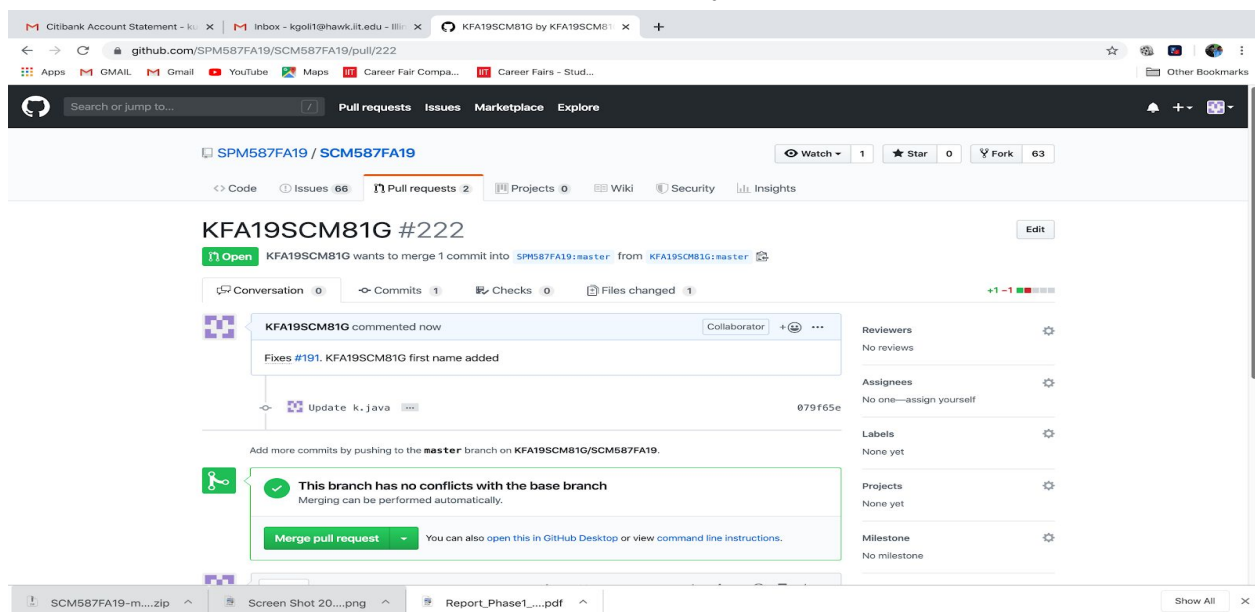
Citibank Account Statement - ku ×
Inbox - kgoli1@hawk.iit.edu - Illi ×
KFA19SCM81G by KFA19SCM81 ×
+

github.com/SPM587FA19/SCM587FA19/pull/222

Apps GMAIL Gmail YouTube Maps Career Fair Compa... Career Fairs - Stud... Other Bookmarks

Search or jump to... / Pull requests Issues Marketplace Explore

SPM587FA19 / SCM587FA19

Watch 1 Star 0 Fork 63

Code Issues 66 Pull requests 2 Projects 0 Wiki Security Insights

KFA19SCM81G #222

Edit

Open KFA19SCM81G wants to merge 1 commit into SPM587FA19:master from KFA19SCM81G:master

Conversation 0 Commits 1 Checks 0 Files changed 1

+1 −1

KFA19SCM81G commented now

Collaborator

Fixes #191. KFA19SCM81G first name added

Update k.java

079f65e

Add more commits by pushing to the master branch on KFA19SCM81G/SCM587FA19.

This branch has no conflicts with the base branch
Merging can be performed automatically.

Merge pull request

You can also open this in GitHub Desktop or view command line instructions.

Reviewers
No reviews

Assignees
No one—assign yourself

Labels
None yet

Projects
None yet

Milestone
No milestone

SCM587FA19-m....zip
Screen Shot 20....png
Report_Phase1_....pdf
Show All ×